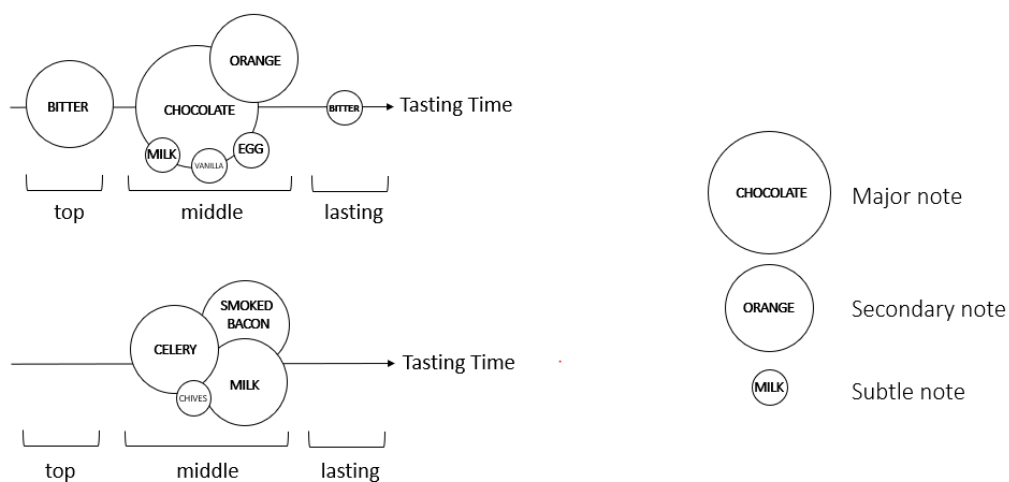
BITTER
ORANGE
CHOCOLATE
BITTER
Tasting Time
MILK
VANILLA
EGG
top
middle
lasting

SMOKED BACON
CELERY
MILK
CHIVES
Tasting Time
top
middle
lasting

CHOCOLATE
Major note
ORANGE
Secondary note
MILK
Subtle note